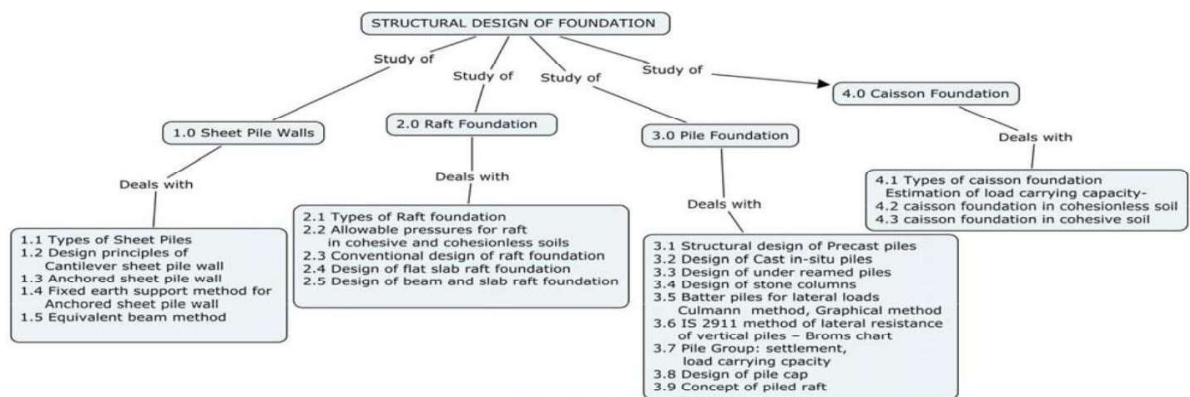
STRUCTURAL DESIGN OF FOUNDATION

Study of

Study of

Study of

Study of

1.0 Sheet Pile Walls

Deals with

1.1 Types of Sheet Piles
1.2 Design principles of Cantilever sheet pile wall
1.3 Anchored sheet pile wall
1.4 Fixed earth support method for Anchored sheet pile wall
1.5 Equivalent beam method

2.0 Raft Foundation

Deals with

2.1 Types of Raft foundation
2.2 Allowable pressures for raft in cohesive and cohesionless soils
2.3 Conventional design of raft foundation
2.4 Design of flat slab raft foundation
2.5 Design of beam and slab raft foundation

3.0 Pile Foundation

Deals with

3.1 Structural design of Precast piles
3.2 Design of Cast in-situ piles
3.3 Design of under reamed piles
3.4 Design of stone columns
3.5 Batter piles for lateral loads Culmann method, Graphical method
3.6 IS 2911 method of lateral resistance of vertical piles – Broms chart
3.7 Pile Group: settlement, load carrying cpacity
3.8 Design of pile cap
3.9 Concept of piled raft

4.0 Caisson Foundation

Deals with

4.1 Types of caisson foundation
Estimation of load carrying capacity-
4.2 caisson foundation in cohesionless soil
4.3 caisson foundation in cohesive soil